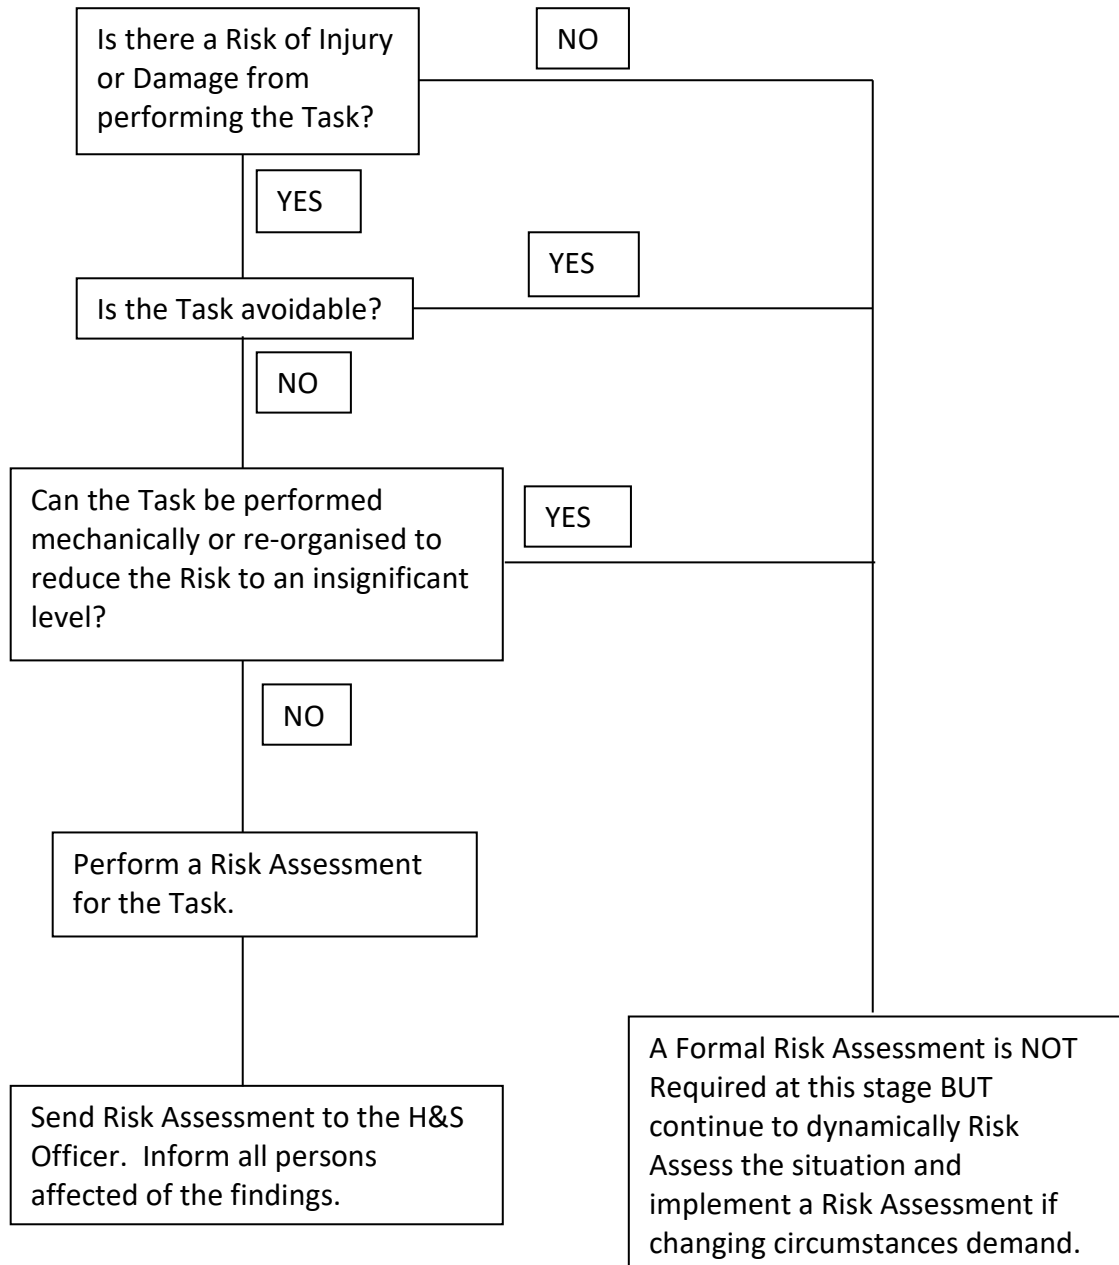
Is there a Risk of Injury or Damage from performing the Task?

NO

YES

YES

Is the Task avoidable?

NO

Can the Task be performed mechanically or re-organised to reduce the Risk to an insignificant level?

YES

NO

Perform a Risk Assessment for the Task.

Send Risk Assessment to the H&S Officer. Inform all persons affected of the findings.

A Formal Risk Assessment is NOT Required at this stage BUT continue to dynamically Risk Assess the situation and implement a Risk Assessment if changing circumstances demand.